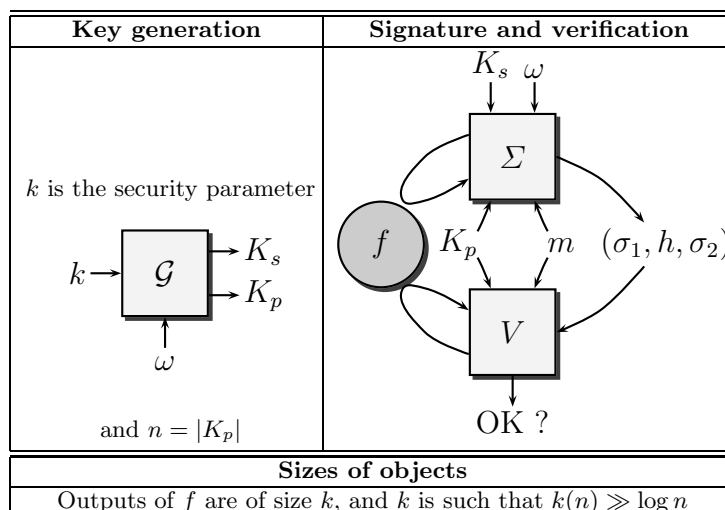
| Key generation | Signature and verification |
|---|---|
| $k$ is the security parameter $k \rightarrow \mathcal{G} \rightarrow K_s$, $\rightarrow K_p$, $\omega$ and $n = \|K_p\|$ | $K_s$ $\omega$ $\Sigma$ $f$ $K_p$ $m$ $(\sigma_1, h, \sigma_2)$ $V$ OK ? |

**Sizes of objects**

Outputs of $f$ are of size $k$, and $k$ is such that $k(n) \gg \log n$